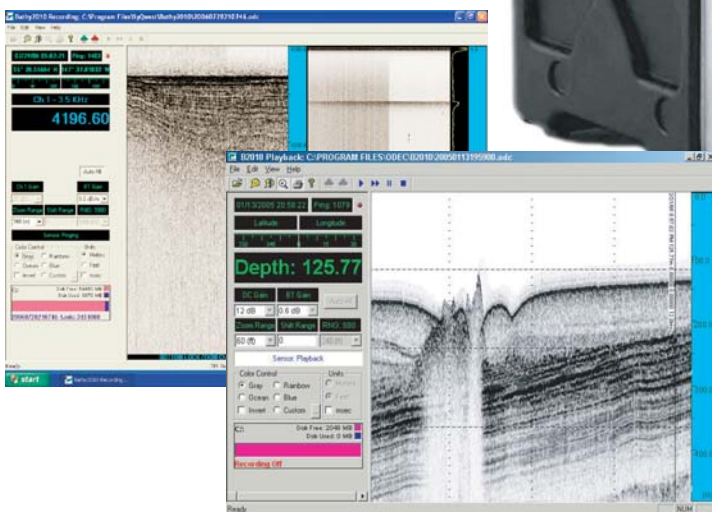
Bathy2010 Recording: C:\Program Files\SyQwest\Bathy2010\20060729210744.odc

File Edit View Help

Ch 1 - 3.5 KHz

4196.60

Auto fill

Ch1 Gain

BT Gain

Zoom Range

Shift Range

Sensor Pinging

Color Control

Gray

Rainbow

Ocean

Blue

Invert

Custom

Units

Meters

Feet

msec

Disk Free:

Disk Used:

Ready

start

B2010 Playback: C:\PROGRAM FILES\ODEC\B2010\20050113195900.odc

File Edit View Help

01/13/2005 20:58:22

Ping: 1079

Latitude

Longitude

Depth: 125.77

SC Gain

BT Gain

12 dB

0.6 dB

Zoom Range

Shift Range

RHO: 500

60 (ft)

0

Sensor Playback

Color Control

Gray

Rainbow

Ocean

Blue

Invert

Custom

Units

Meters

Feet

msec

C:\

Disk Free: 2048 MB

Disk Used: 0 MB

Recording Off

Ready

NUM